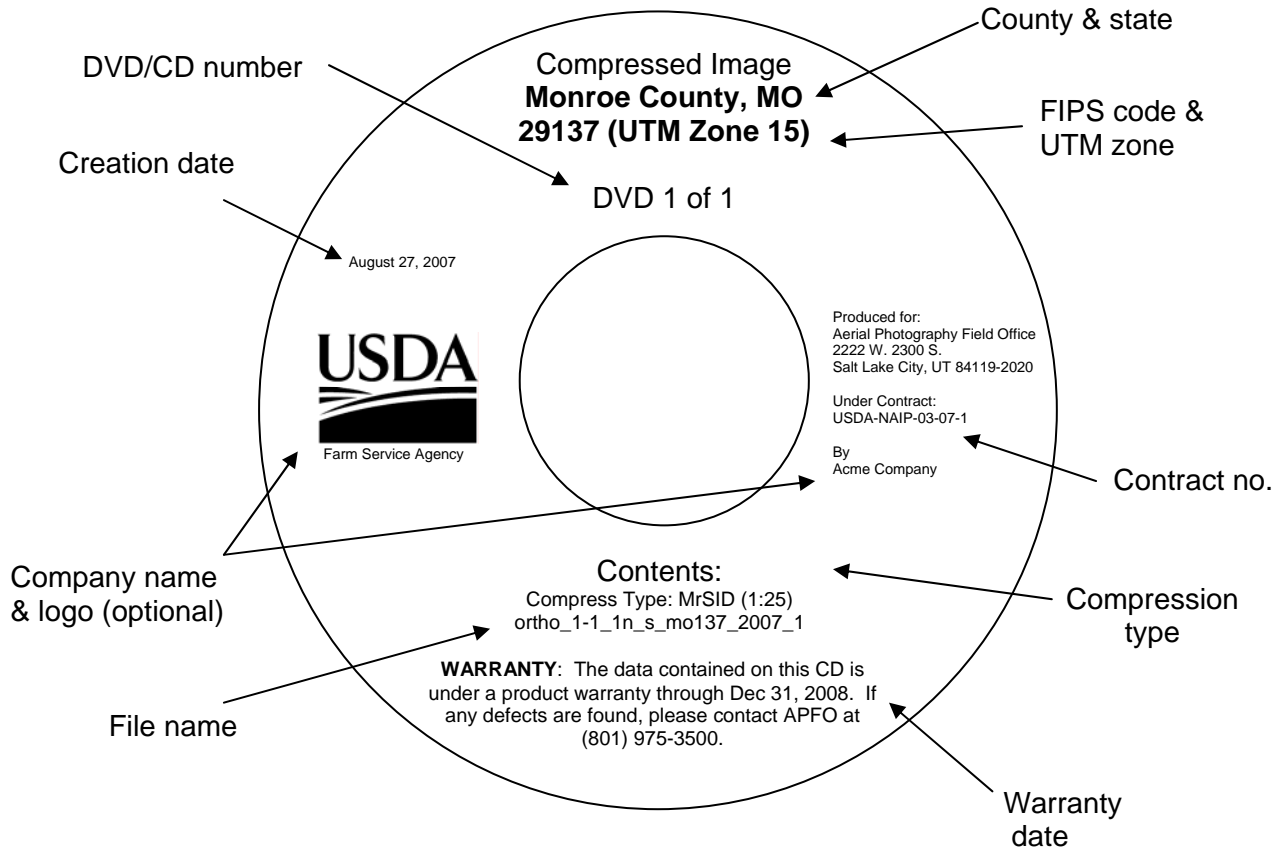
DVD/CD number

County & state

Compressed Image
**Monroe County, MO**
**29137 (UTM Zone 15)**

FIPS code & UTM zone

Creation date

DVD 1 of 1

August 27, 2007

USDA
Farm Service Agency

Produced for:
Aerial Photography Field Office
2222 W. 2300 S.
Salt Lake City, UT 84119-2020

Under Contract:
USDA-NAIP-03-07-1

By
Acme Company

Contract no.

Company name & logo (optional)

Contents:
Compress Type: MrSID (1:25)
ortho_1-1_1n_s_mo137_2007_1

Compression type

**WARRANTY**: The data contained on this CD is under a product warranty through Dec 31, 2008. If any defects are found, please contact APFO at (801) 975-3500.

File name

Warranty date